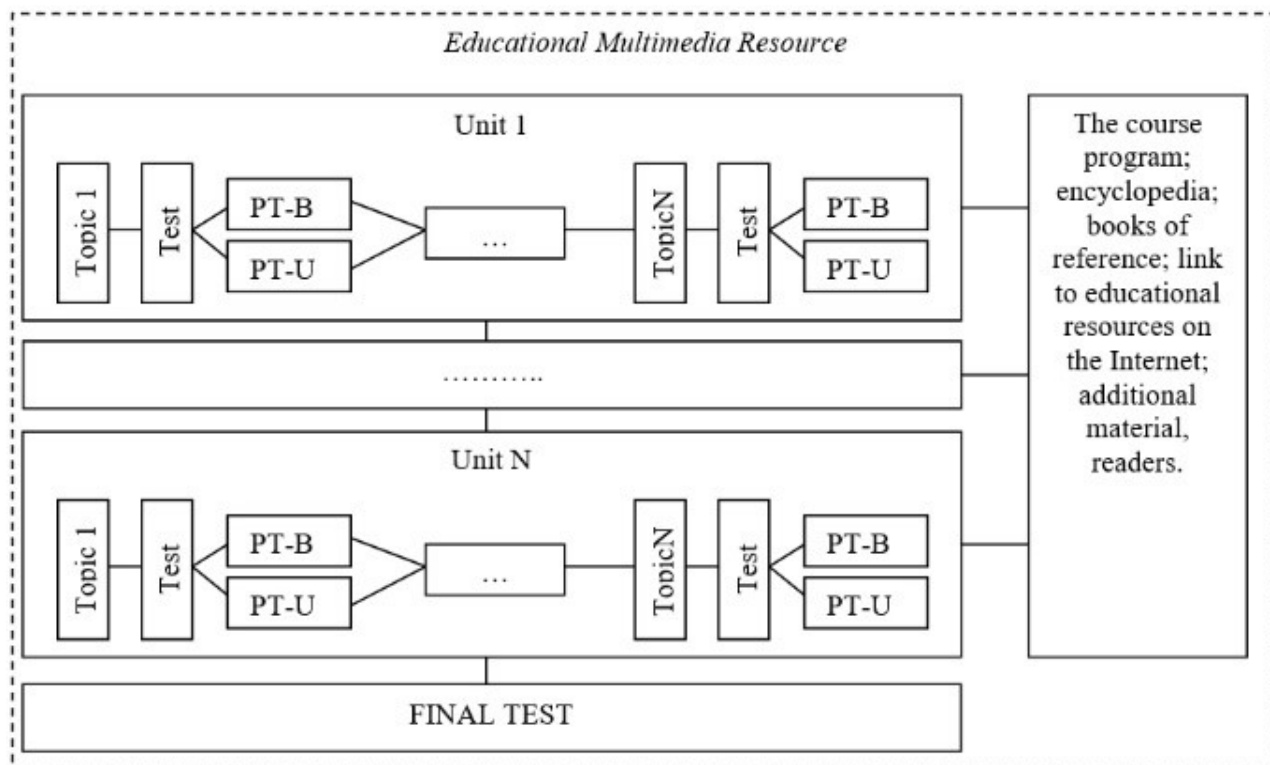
Educational Multimedia Resource

Unit 1

Topic 1

Test

PT-B

PT-U

…

TopicN

Test

PT-B

PT-U

The course program; encyclopedia; books of reference; link to educational resources on the Internet; additional material, readers.

………..

Unit N

Topic 1

Test

PT-B

PT-U

…

TopicN

Test

PT-B

PT-U

FINAL TEST